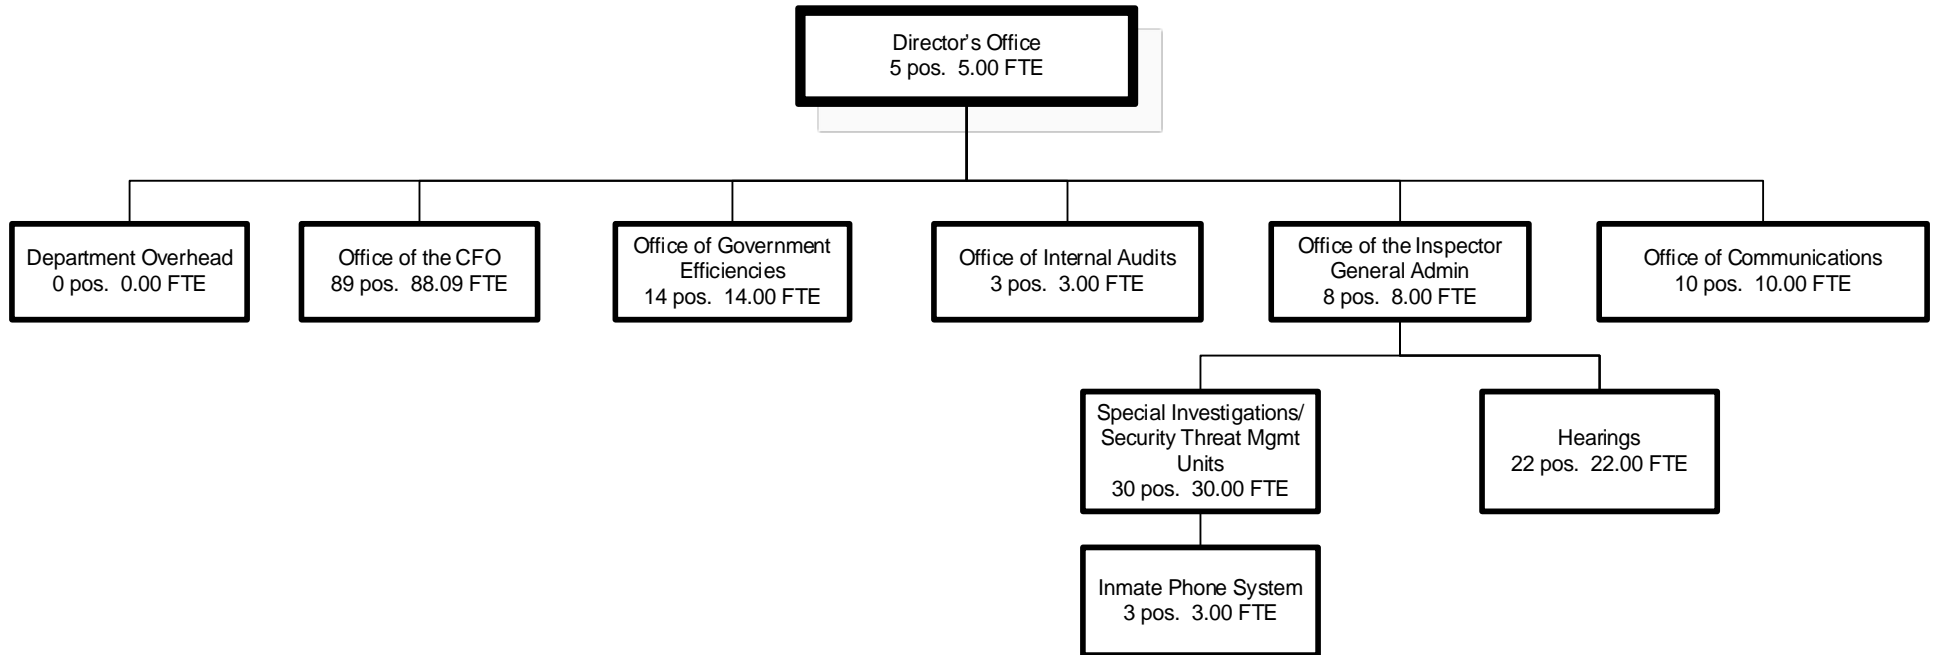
Director's Office
5 pos. 5.00 FTE

Department Overhead
0 pos. 0.00 FTE

Office of the CFO
89 pos. 88.09 FTE

Office of Government Efficiencies
14 pos. 14.00 FTE

Office of Internal Audits
3 pos. 3.00 FTE

Office of the Inspector General Admin
8 pos. 8.00 FTE

Office of Communications
10 pos. 10.00 FTE

Special Investigations/ Security Threat Mgmt Units
30 pos. 30.00 FTE

Hearings
22 pos. 22.00 FTE

Inmate Phone System
3 pos. 3.00 FTE